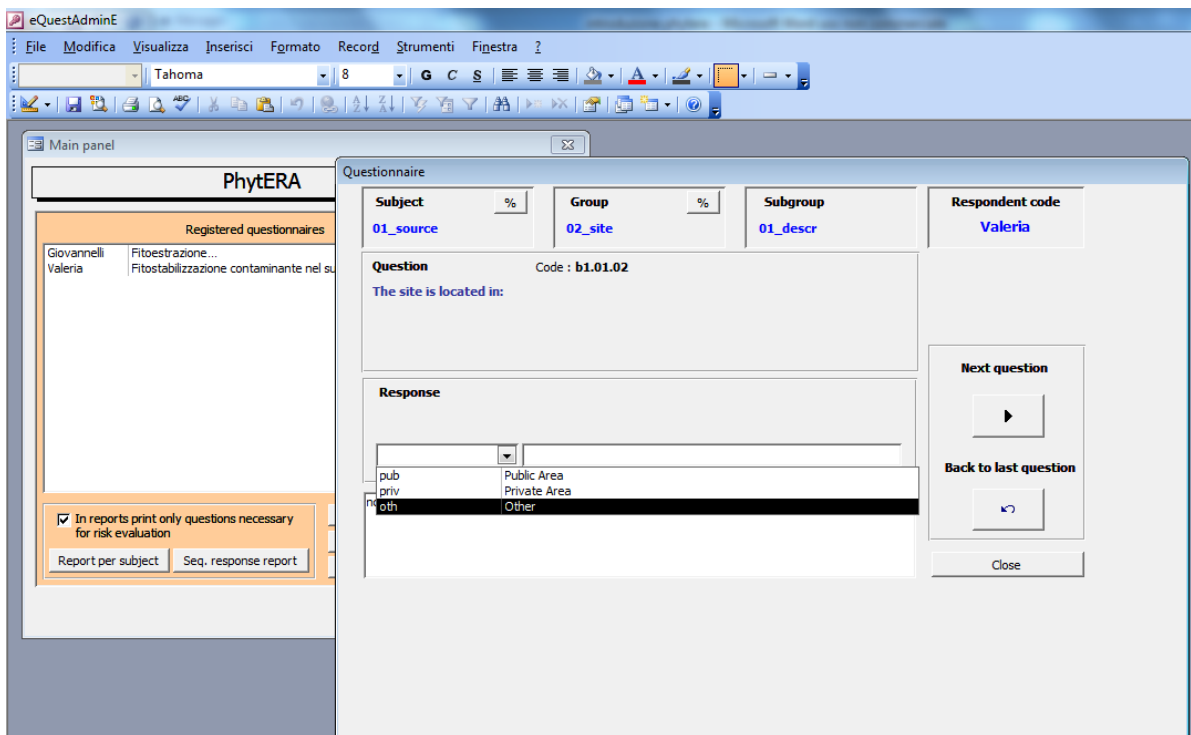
eQuestAdminE

File Modifica Visualizza Inserisci Formato Record Strumenti Finestra ?

Tahoma 8 G C S

Main panel

PhytERA

Registered questionnaires

Giovannelli Fitoestrazione...
Valeria Fitostabilizzazione contaminante nel su

In reports print only questions necessary for risk evaluation

Report per subject Seq. response report

Questionnaire

Subject %
01_source

Group %
02_site

Subgroup
01_descr

Respondent code
Valeria

Question Code : b1.01.02
The site is located in:

Response

| pub | Public Area |
|---|---|
| priv | Private Area |
| oth | Other |

no

Next question

Back to last question

Close